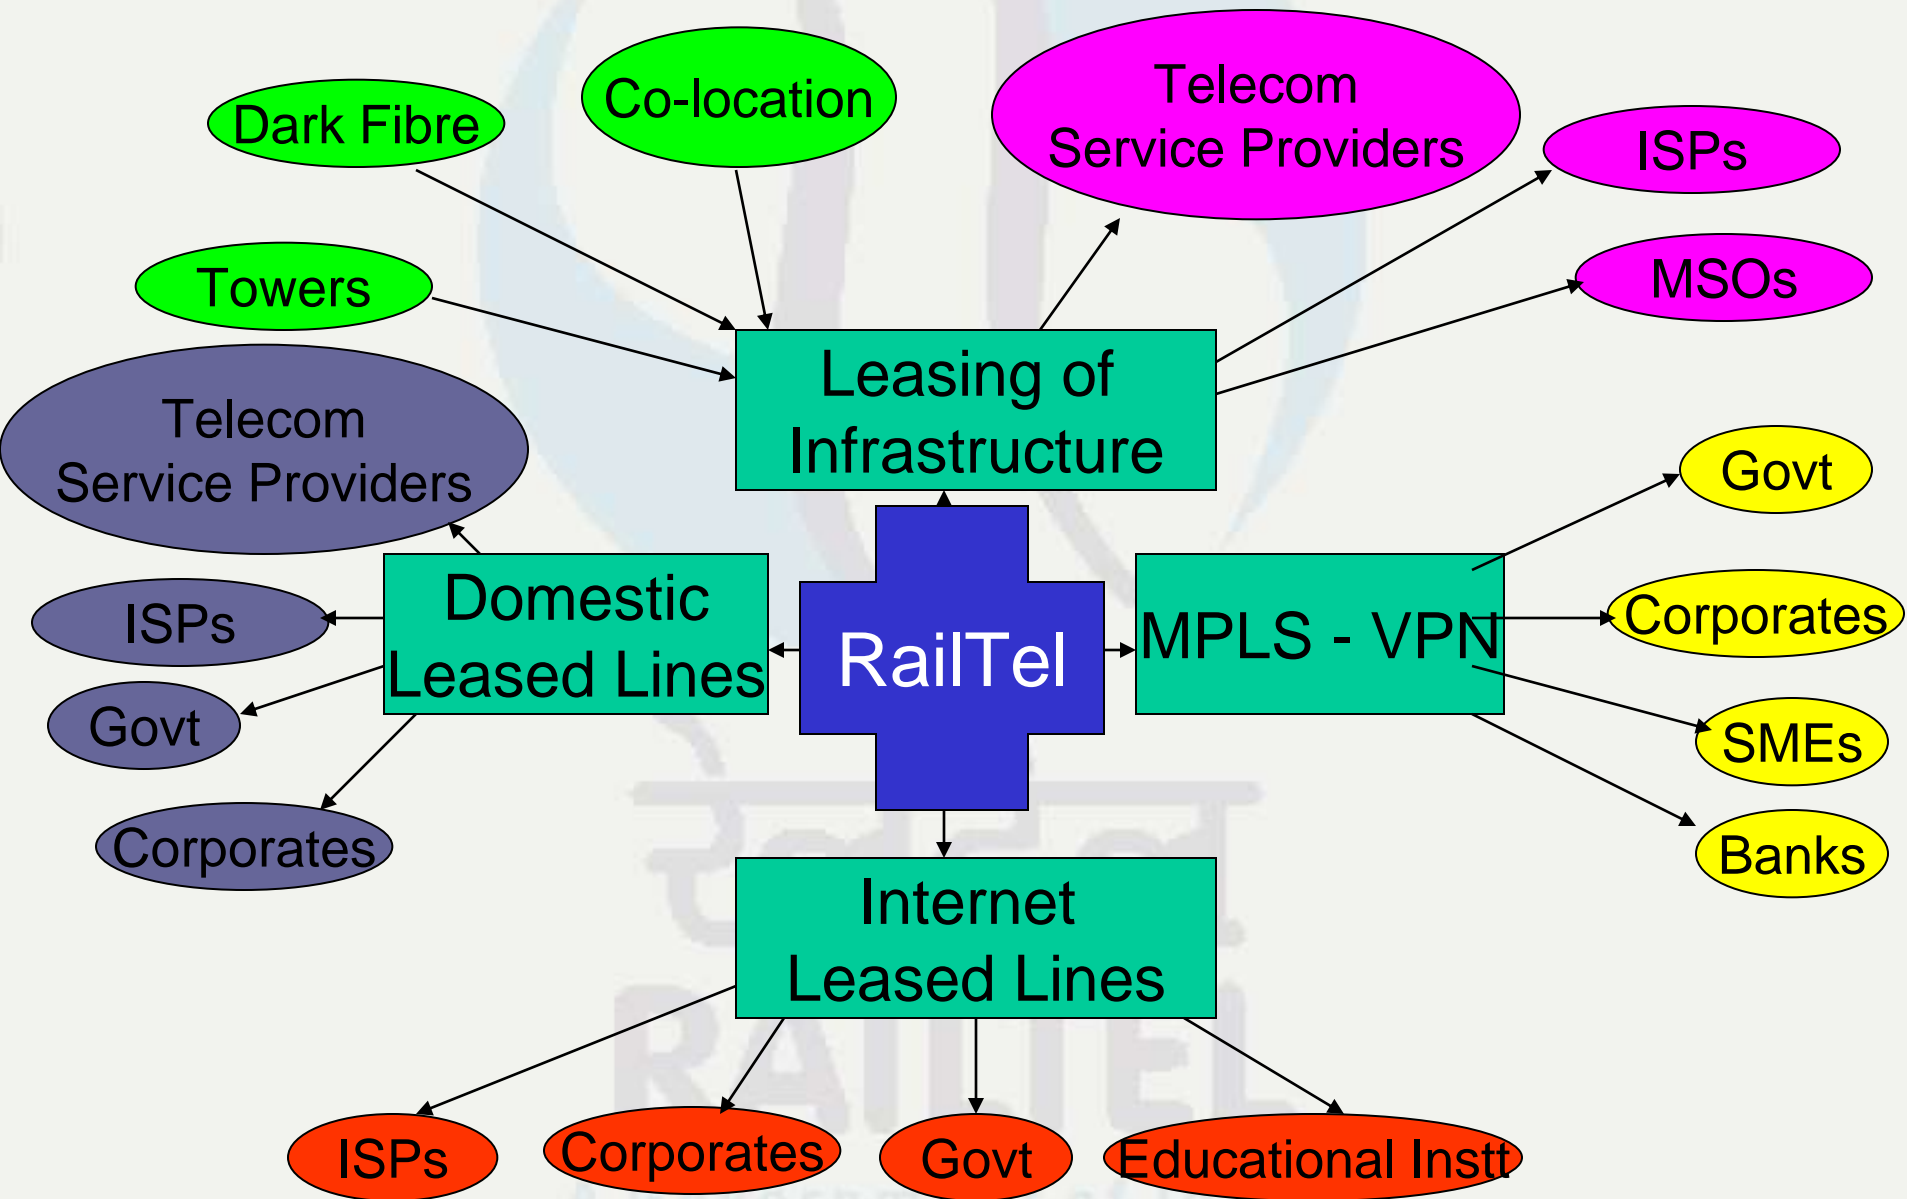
Dark Fibre

Co-location

Telecom Service Providers

ISPs

MSOs

Towers

Leasing of Infrastructure

Telecom Service Providers

Govt

Domestic Leased Lines

ISPs

RailTel

MPLS - VPN

Corporates

Govt

SMEs

Corporates

Banks

Internet Leased Lines

ISPs

Corporates

Govt

Educational Instt